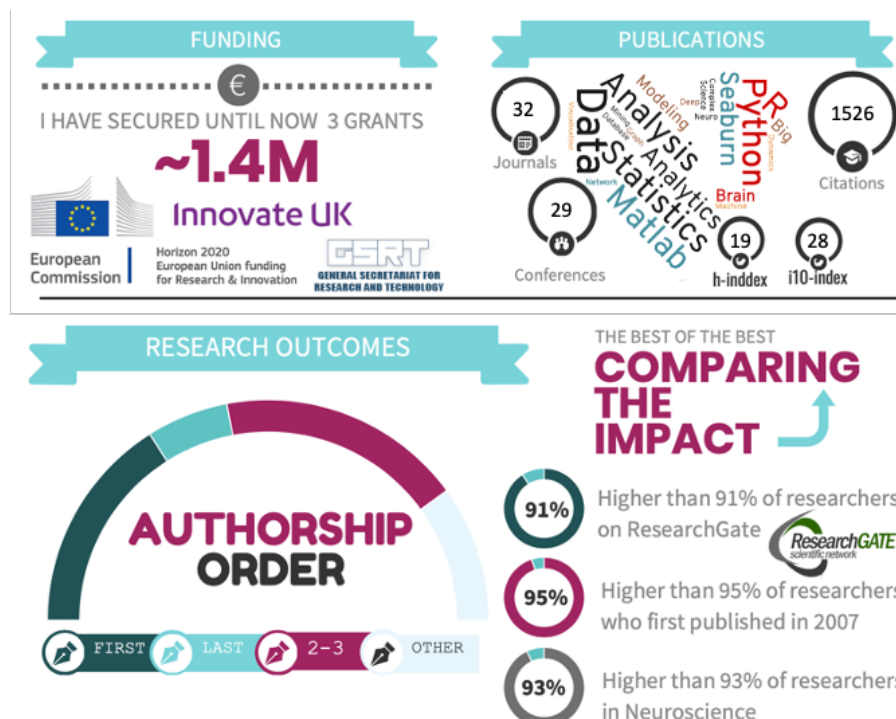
FUNDING

€

I HAVE SECURED UNTIL NOW 3 GRANTS

~1.4M

Innovate UK

European Commission

Horizon 2020 European Union funding for Research & Innovation

GSRT GENERAL SECRETARIAT FOR RESEARCH AND TECHNOLOGY

PUBLICATIONS

32 Journals

29 Conferences

Data Analysis Statistics Matlab Analytics Modeling Python R Seaborn Big Brain Machine Deep Neuro Computer Science Mining Graph Database Visualization Network Dynamics

1526 Citations

19 h-inddex

28 i10-index

RESEARCH OUTCOMES

AUTHORSHIP ORDER

FIRST LAST 2-3 OTHER

THE BEST OF THE BEST

COMPARING THE IMPACT

91% Higher than 91% of researchers on ResearchGate

ResearchGATE scientific network

95% Higher than 95% of researchers who first published in 2007

93% Higher than 93% of researchers in Neuroscience